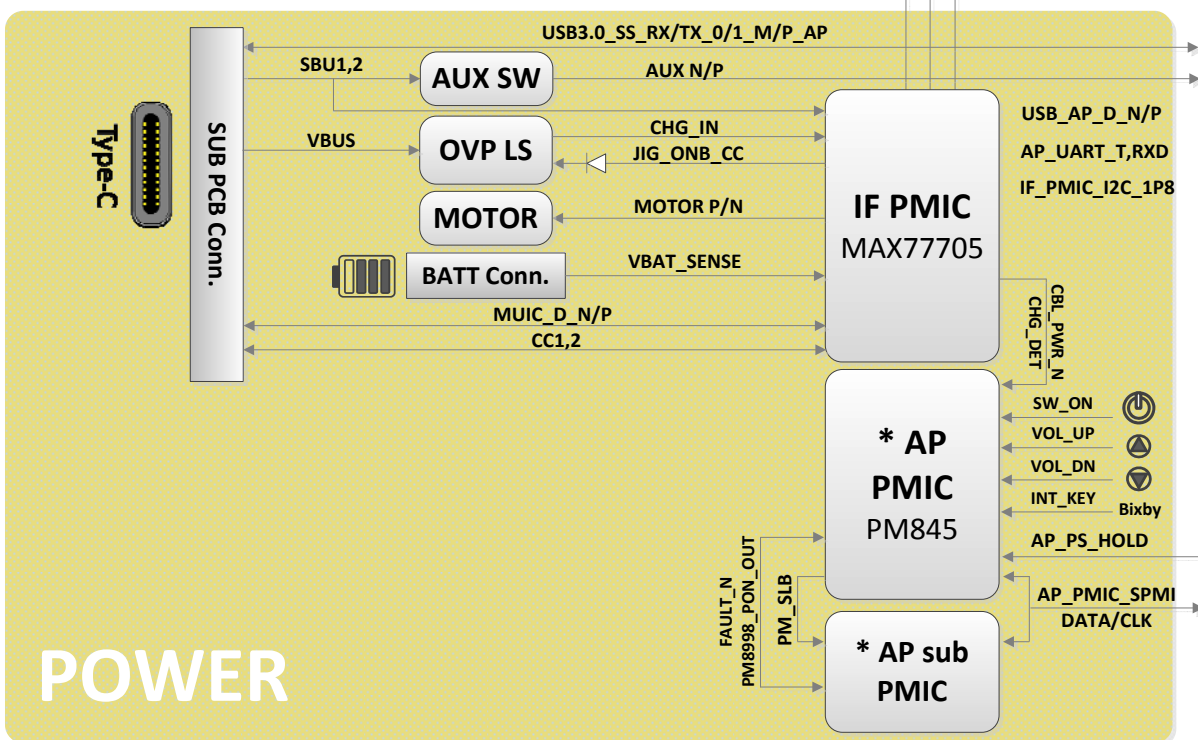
USB3.0_SS_RX/TX_0/1_M/P_AP

SBU1,2

AUX SW

AUX N/P

Type-C

SUB PCB Conn.

VBUS

OVP LS

CHG_IN

JIG_ONB_CC

MOTOR

MOTOR P/N

BATT Conn.

VBAT_SENSE

IF PMIC
MAX77705

USB_AP_D_N/P

AP_UART_T,RXD

IF_PMIC_I2C_1P8

CBL_PWR_N

CHG_DET

MUIC_D_N/P

CC1,2

* AP
PMIC
PM845

SW_ON

VOL_UP

VOL_DN

INT_KEY

Bixby

AP_PS_HOLD

AP_PMIC_SPMI
DATA/CLK

FAULT_N

PM8998_PON_OUT

PM_SLB

* AP sub
PMIC

POWER